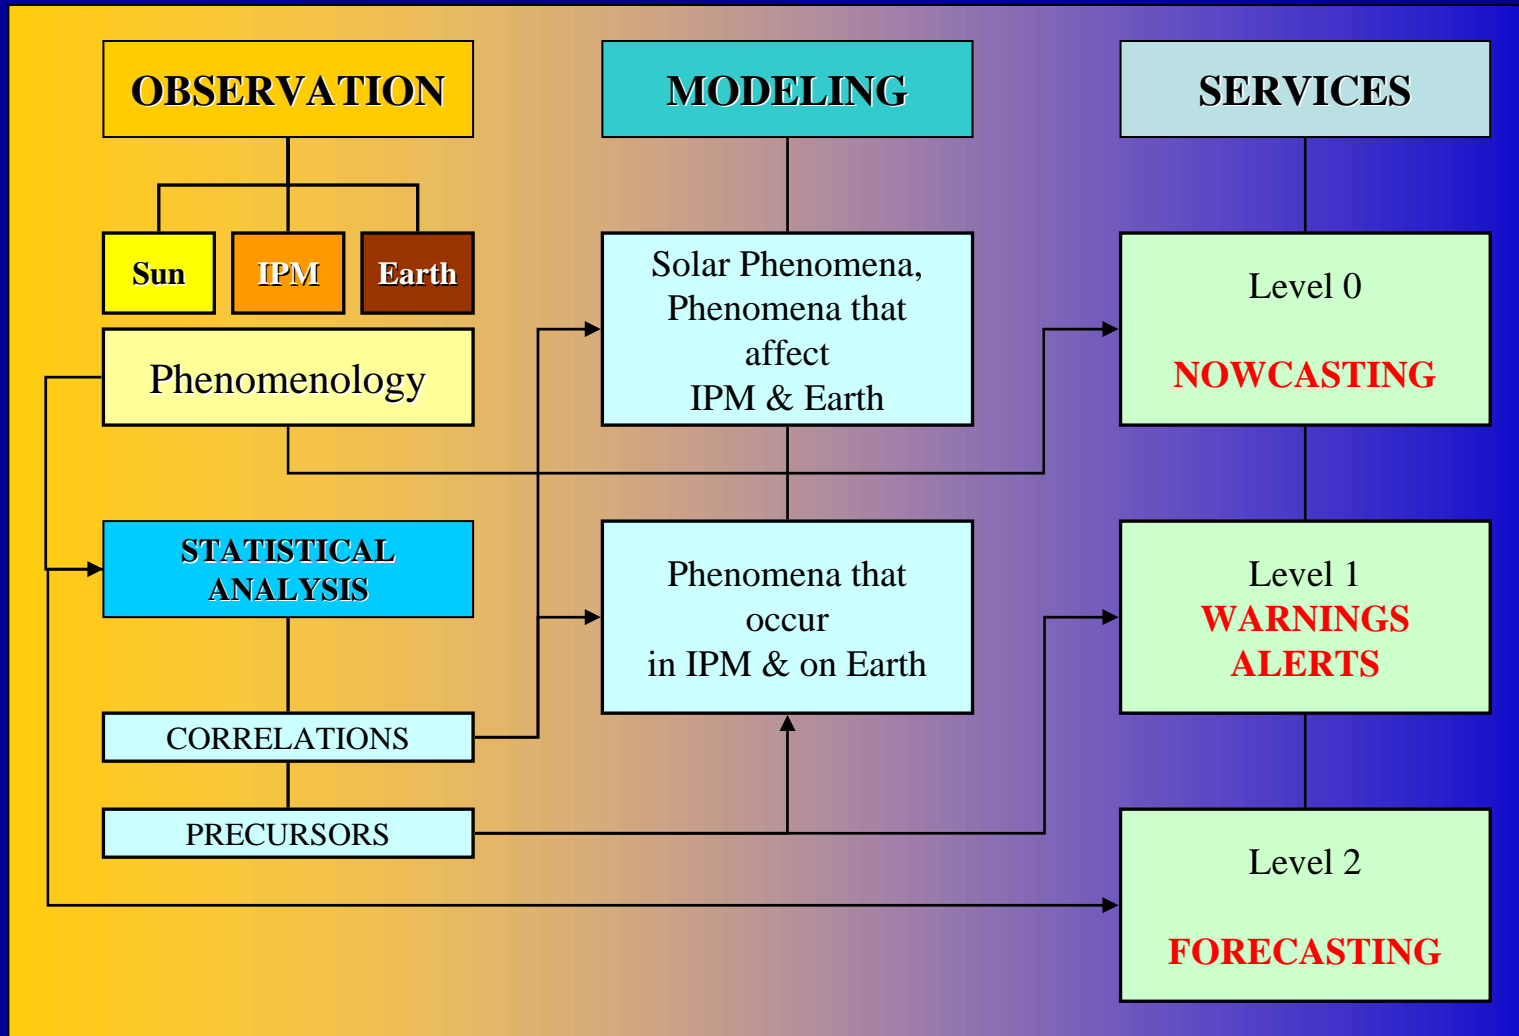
OBSERVATION

MODELING

SERVICES

Sun

IPM

Earth

Phenomenology

Solar Phenomena, Phenomena that affect IPM & Earth

Level 0

NOWCASTING

STATISTICAL ANALYSIS

Phenomena that occur in IPM & on Earth

Level 1
WARNINGS
ALERTS

CORRELATIONS

PRECURSORS

Level 2

FORECASTING